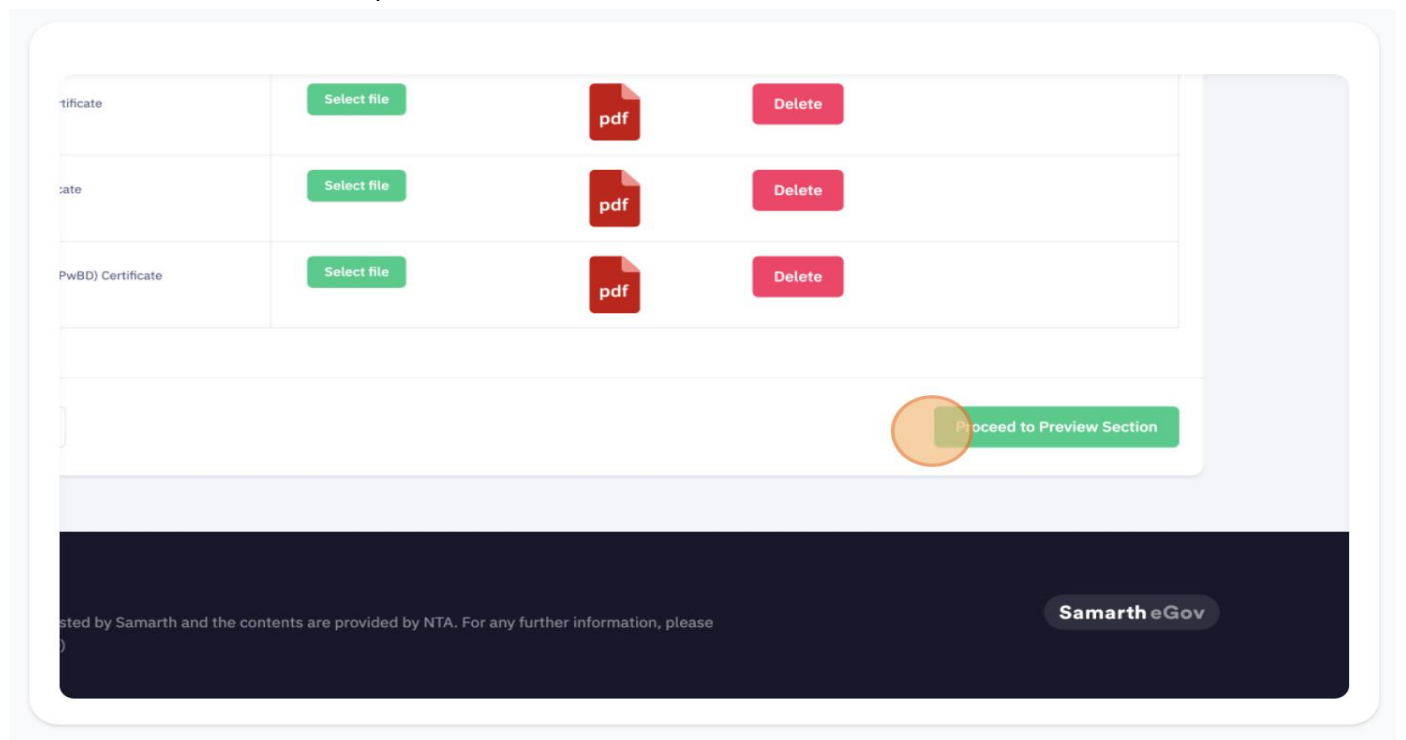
rtificate

Select file

pdf

Delete

cate

Select file

pdf

Delete

PwBD) Certificate

Select file

pdf

Delete

Proceed to Preview Section

sted by Samarth and the contents are provided by NTA. For any further information, please

)

Samarth eGov